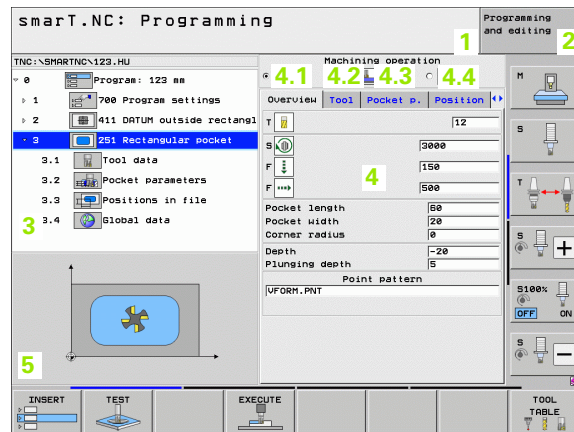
smarT.NC: Programming

Programming and editing

1

2

TNC:\SMARTNC\123.HU

0 Program: 123 mm

1 700 Program settings

2 411 DATUM outside rectangl

3 251 Rectangular pocket

3.1 Tool data

3.2 Pocket parameters

3.3 Positions in file

3.4 Global data

3

5

Machining operation

4.1 4.2 4.3 4.4

Overview | Tool | Pocket p. | Position

T 12

S 3000

F 150

F 500

4

| | |
|---|---|
| Pocket length | 60 |
| Pocket width | 20 |
| Corner radius | 0 |
| Depth | -20 |
| Plunging depth | 5 |

Point pattern

VFORM.PNT

M

S

T

S

S100%

OFF ON

S

INSERT

TEST

EXECUTE

TOOL TABLE